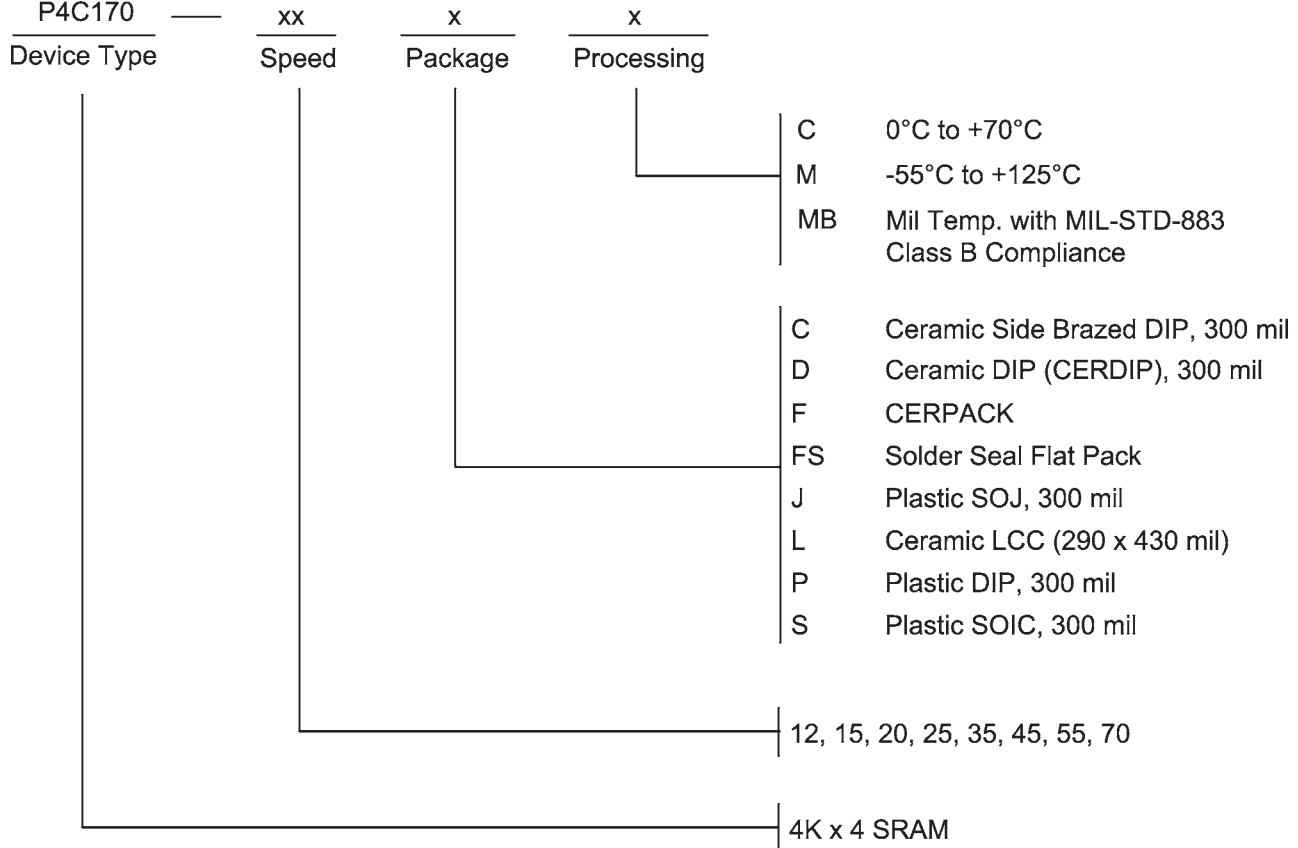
P4C170 — xx x x
Device Type Speed Package Processing

C 0°C to +70°C
M -55°C to +125°C
MB Mil Temp. with MIL-STD-883 Class B Compliance

C Ceramic Side Brazed DIP, 300 mil
D Ceramic DIP (CERDIP), 300 mil
F CERPACK
FS Solder Seal Flat Pack
J Plastic SOJ, 300 mil
L Ceramic LCC (290 x 430 mil)
P Plastic DIP, 300 mil
S Plastic SOIC, 300 mil

12, 15, 20, 25, 35, 45, 55, 70

4K x 4 SRAM